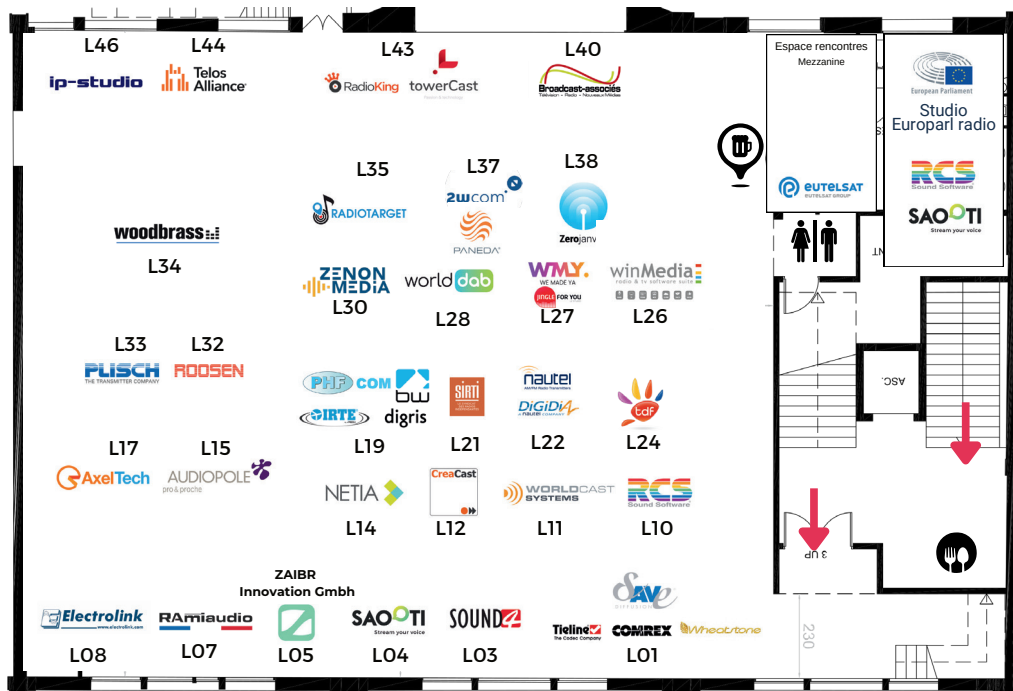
L46
ip-studio

L44
Telos Alliance

L43
RadioKing
towerCast

L40
Broadcast-associés
Télévision - Radio - Nouveaux Médias

Espace rencontres
Mezzanine

EUTELSAT
EUTELSAT GROUP

European Parliament
Studio
Europarl radio

RCS
Sound Software

SAOOTI
Stream your voice

L35
RADIOTARGET

L37
2wcom
PANEDA

L38
Zerojanv

woodbrass

L34

ZENON MEDIA
L30

worlddab
L28

WMY.
WE MADE YA
JINGLE FOR YOU
L27

winMedia
radio & tv software suite
L26

L33
PLISCH
THE TRANSMITTER COMPANY

L32
ROOSEN

ASC.

PHF COM
bw
digris
IRTE
L19

SIRTI
L21

nautel
DiGiDiA
L22

tdf
L24

L17
AxelTech

L15
AUDIOPOLE
pro & proche

NETIA
L14

CreaCast
L12

WORLDCAST SYSTEMS
L11

RCS
Sound Software
L10

3 UP

ZAIBR
Innovation Gmbh

Electrolink
www.electrolink.com
L08

RAmiaudio
L07

L05

SAOOTI
Stream your voice
L04

SOUND4
L03

SAVE
DIFFUSION
Tieline
The Codec Company
COMREX
Wheatstone
L01

230